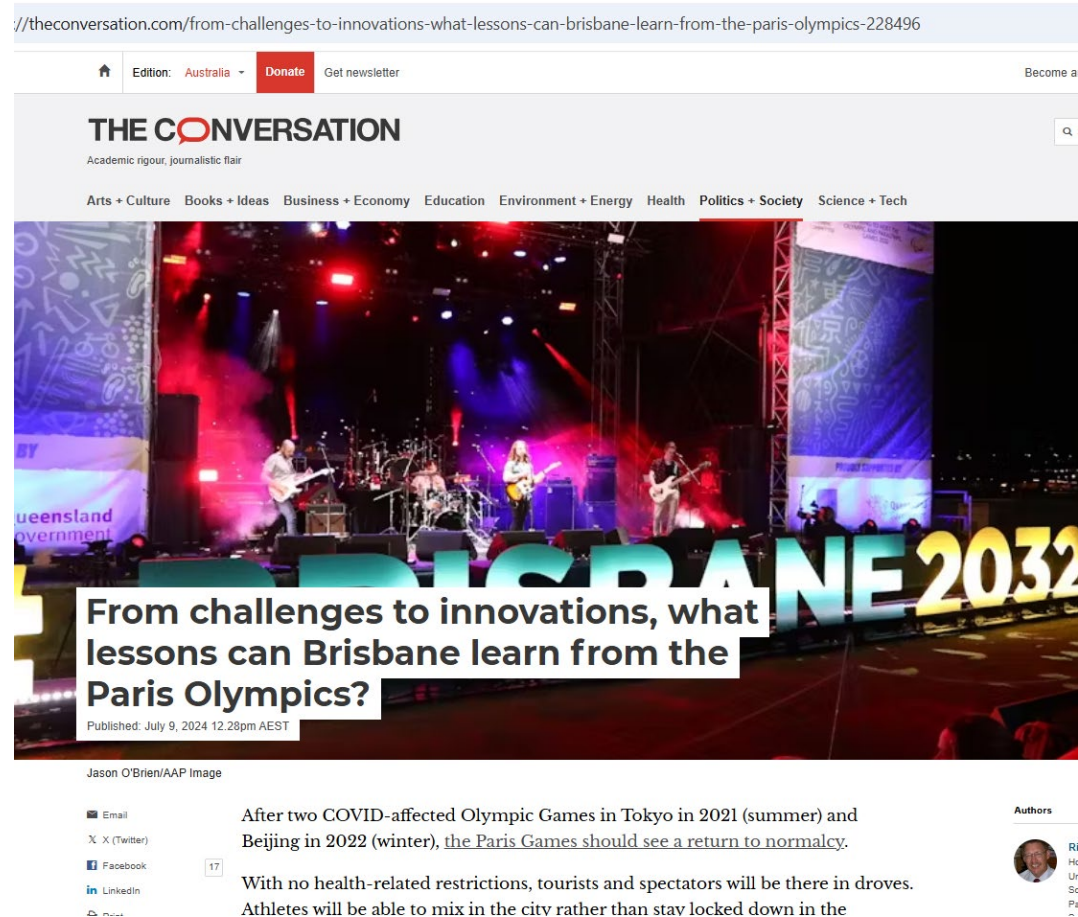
://theconversation.com/from-challenges-to-innovations-what-lessons-can-brisbane-learn-from-the-paris-olympics-228496

Edition: Australia Donate Get newsletter

Become a

THE CONVERSATION
Academic rigour, journalistic flair

Arts + Culture Books + Ideas Business + Economy Education Environment + Energy Health Politics + Society Science + Tech

BY
ueensland
overnment

BRISBANE 2032

From challenges to innovations, what lessons can Brisbane learn from the Paris Olympics?

Published: July 9, 2024 12.28pm AEST

Jason O'Brien/AAP Image

Email
X (Twitter)
Facebook 17
LinkedIn
Print

After two COVID-affected Olympic Games in Tokyo in 2021 (summer) and Beijing in 2022 (winter), the Paris Games should see a return to normalcy.

With no health-related restrictions, tourists and spectators will be there in droves. Athletes will be able to mix in the city rather than stay locked down in the

Authors

Ri
Ho
Ur
Sc
Pa
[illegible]